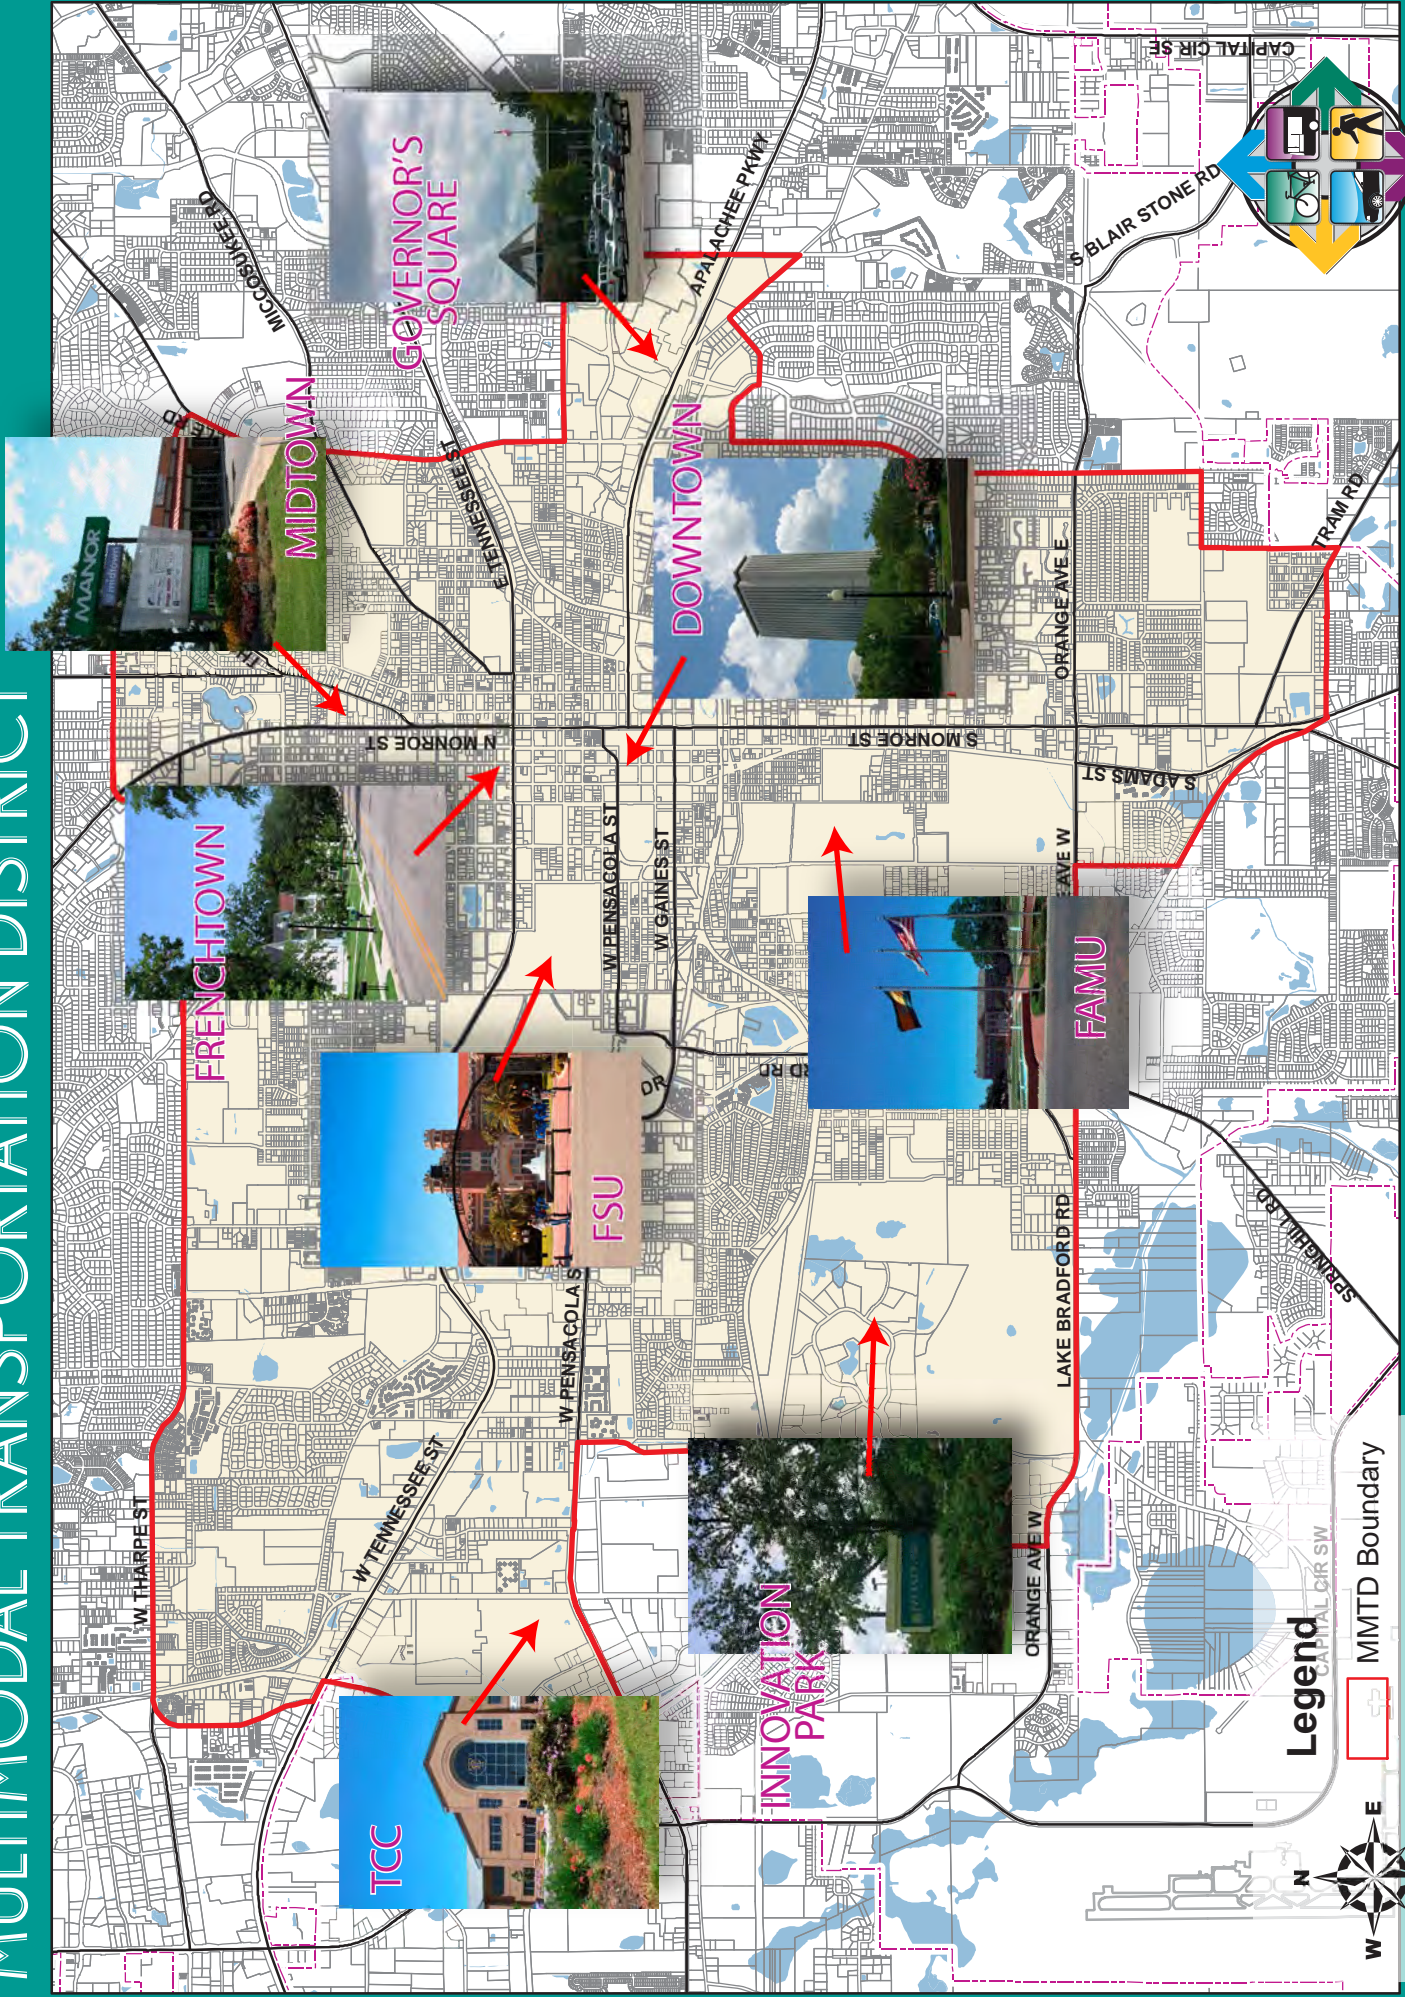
MULTIMODAL TRANSPORTATION DISTRICT

GOVERNOR'S SQUARE

MIDTOWN

DOWNTOWN

FRENCHTOWN

FSU

FAMU

INNOVATION PARK

TCC

MANOR

CAPITAL CIR SE

S BLAIR STONE RD

APALACHEE PKWY

MICCOSUKEE RD

E TENNESSEE ST

N MONROE ST

S MONROE ST

S ADAMS ST

ORANGE AVE E

ORANGE AVE W

TRAM RD

W PENSACOLA ST

W GAINES ST

LAKE BRADFORD RD

SPRINGHILL RD

W TENNESSEE ST

W THARPE ST

CAPITAL CIR SW

Legend

MMTD Boundary

N

E

W